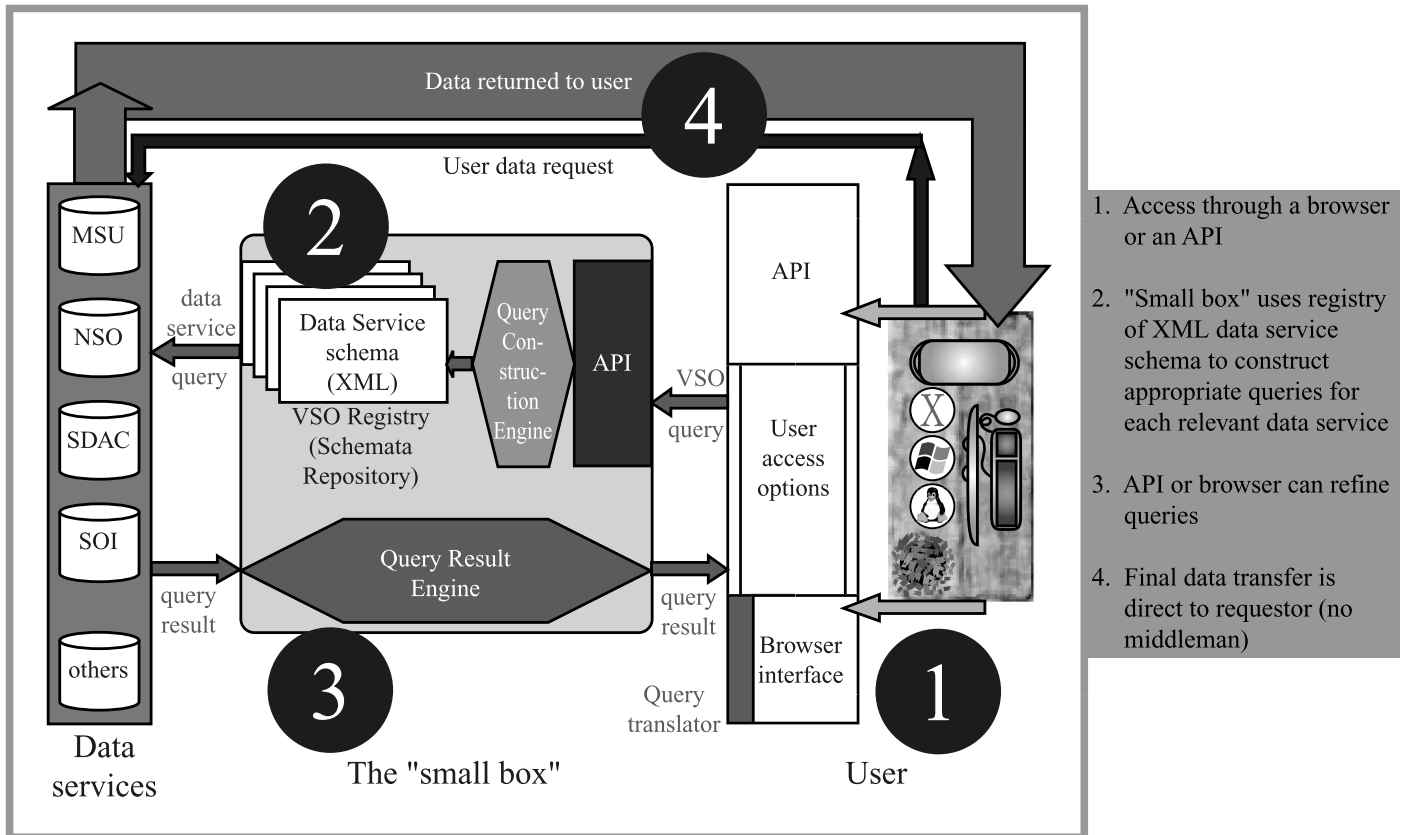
Data returned to user

4

User data request

MSU

NSO

SDAC

SOI

others

Data services

2

data service query

Data Service schema (XML)

VSO Registry (Schemata Repository)

Query Construction Engine

API

VSO query

API

User access options

Browser interface

Query translator

Query Result Engine

query result

query result

3

The "small box"

1

User

X

1. Access through a browser or an API

2. "Small box" uses registry of XML data service schema to construct appropriate queries for each relevant data service

3. API or browser can refine queries

4. Final data transfer is direct to requestor (no middleman)